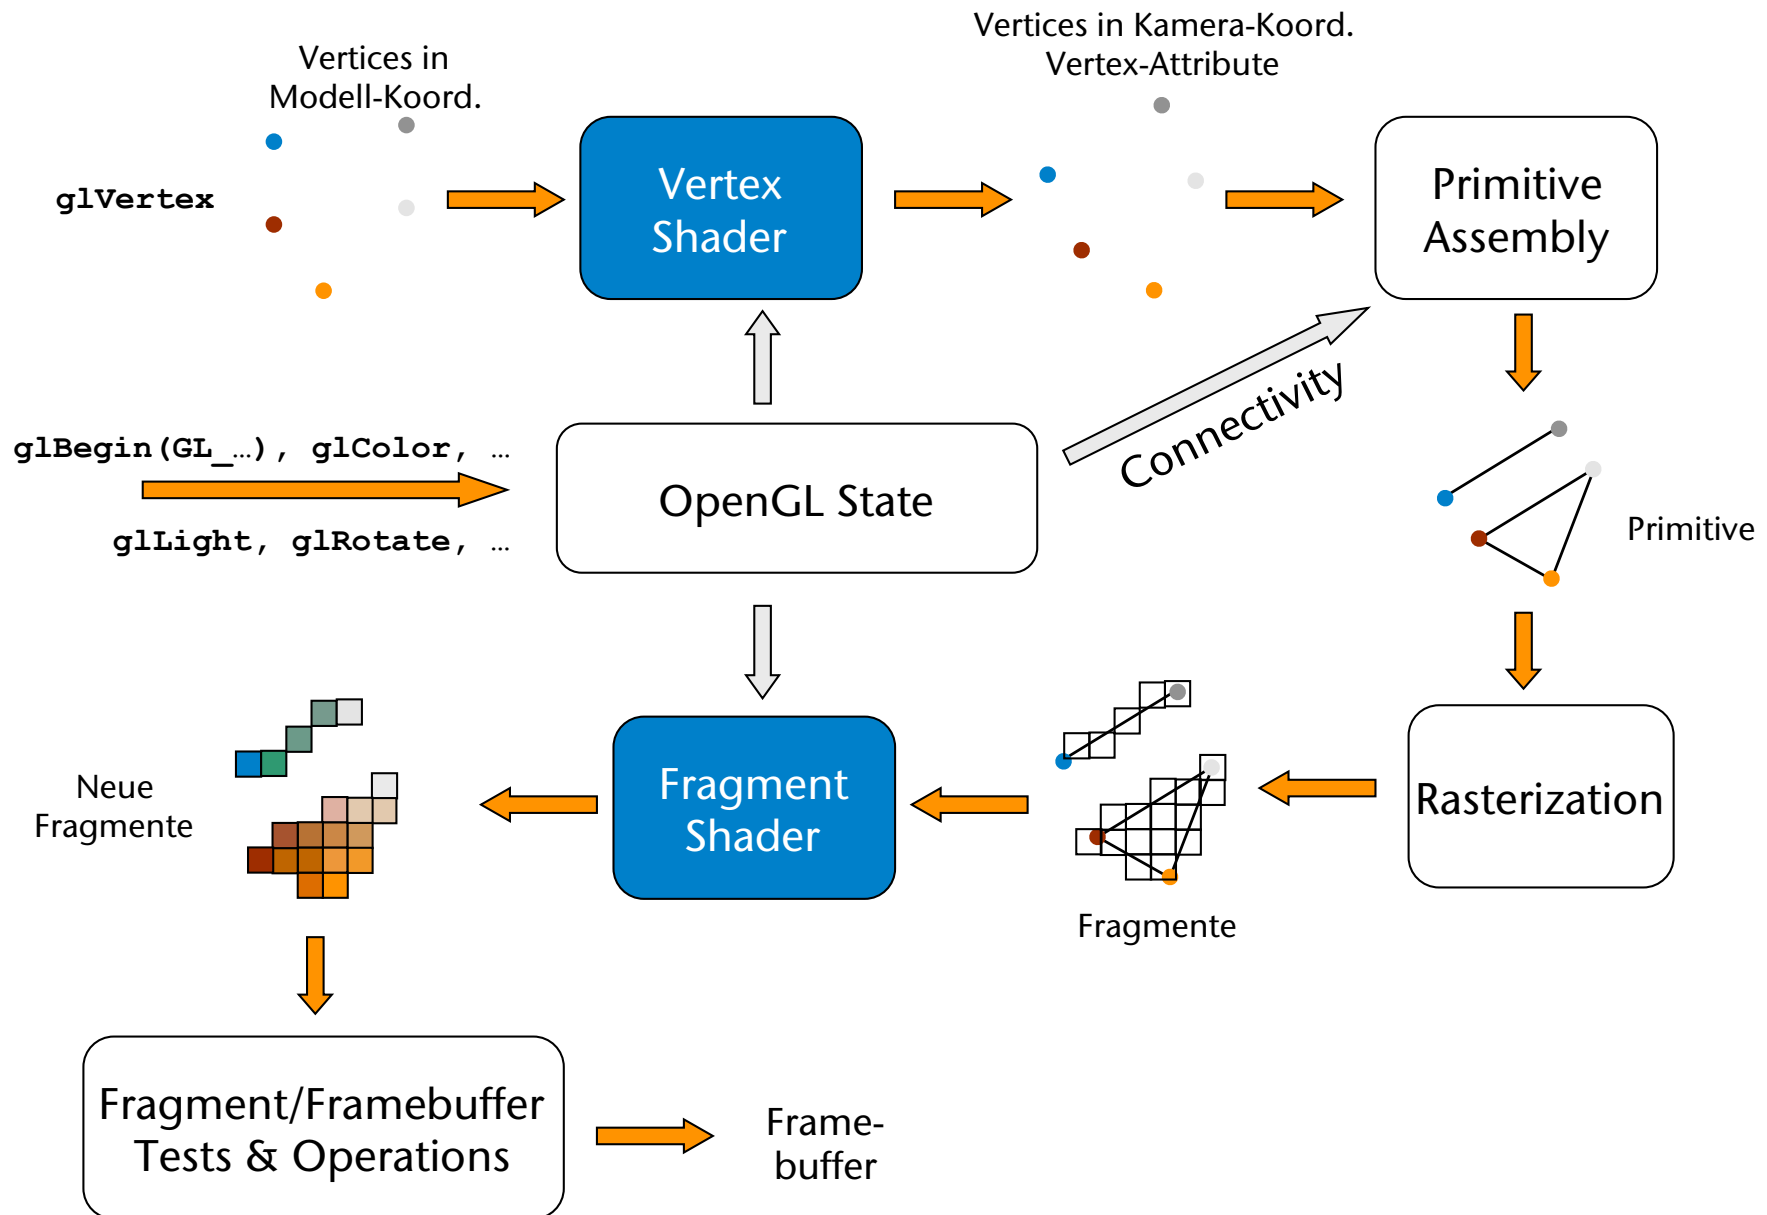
Vertices in Modell-Koord.

glVertex

Vertex Shader

Vertices in Kamera-Koord. Vertex-Attribute

Primitive Assembly

glBegin(GL_…), glColor, …

glLight, glRotate, …

OpenGL State

Connectivity

Primitive

Neue Fragmente

Fragment Shader

Fragmente

Rasterization

Fragment/Framebuffer Tests & Operations

Frame-buffer